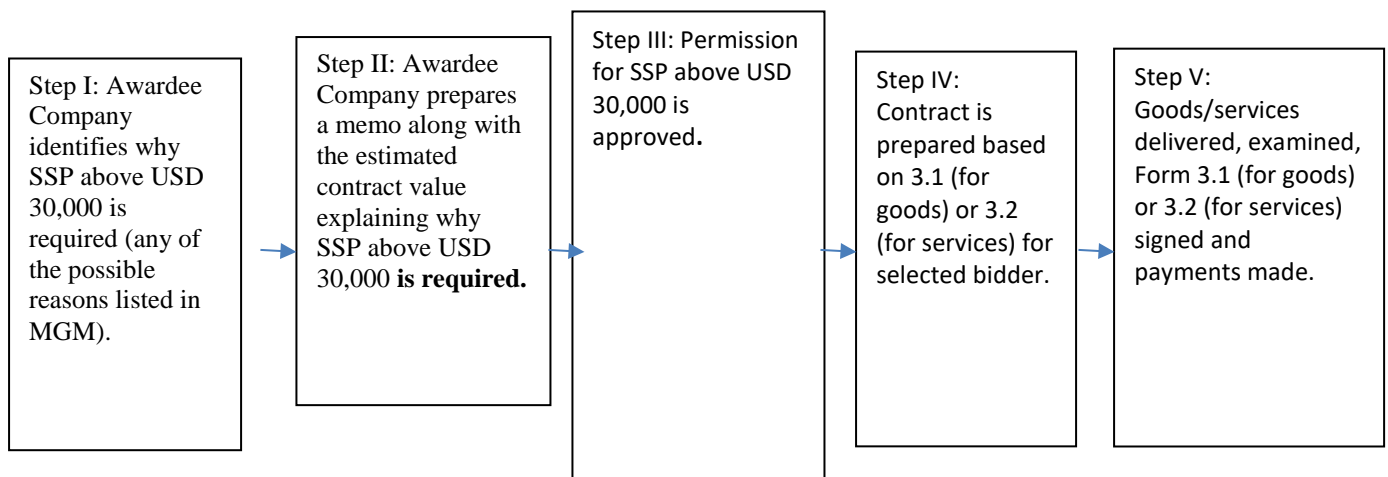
Step I: Awardee Company identifies why SSP above USD 30,000 is required (any of the possible reasons listed in MGM).

Step II: Awardee Company prepares a memo along with the estimated contract value explaining why SSP above USD 30,000 **is required.**

Step III: Permission for SSP above USD 30,000 is approved**.**

Step IV: Contract is prepared based on 3.1 (for goods) or 3.2 (for services) for selected bidder.

Step V: Goods/services delivered, examined, Form 3.1 (for goods) or 3.2 (for services) signed and payments made.